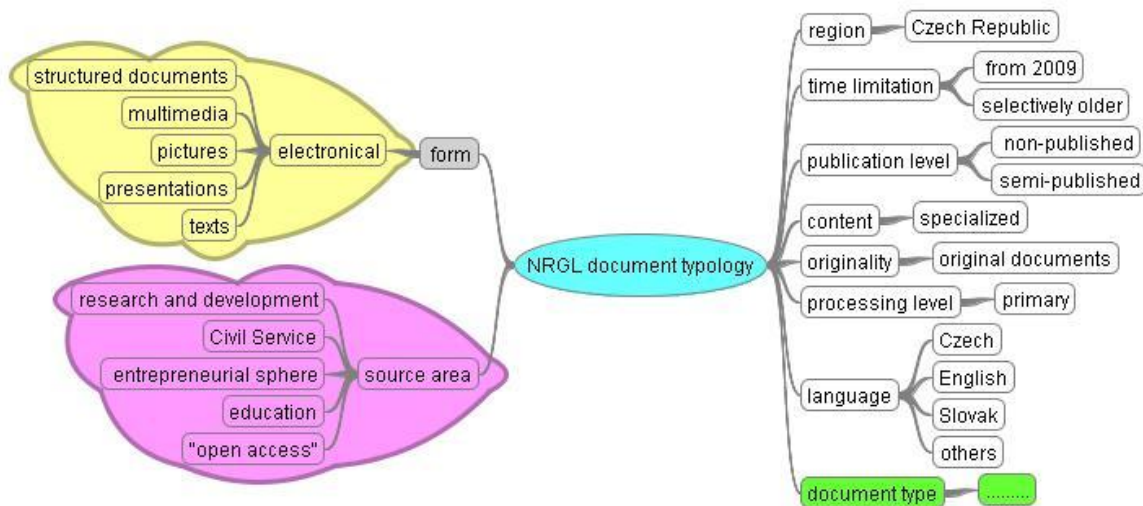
structured documents
multimedia
pictures
presentations
texts
electronical
form

research and development
Civil Service
entrepreneurial sphere
education
"open access"
source area

NRGL document typology

region
Czech Republic
time limitation
from 2009
selectively older
publication level
non-published
semi-published
content
specialized
originality
original documents
processing level
primary
language
Czech
English
Slovak
others
document type
.........